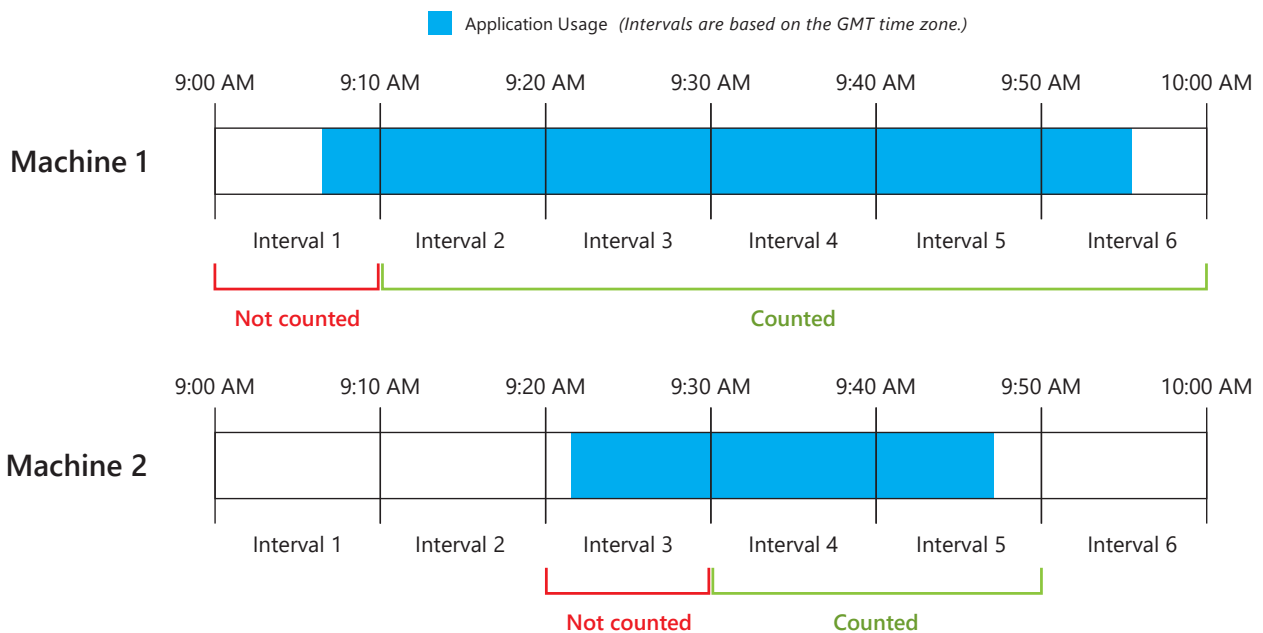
Application Usage *(Intervals are based on the GMT time zone.)*

Machine 1

9:00 AM 9:10 AM 9:20 AM 9:30 AM 9:40 AM 9:50 AM 10:00 AM

Interval 1 Interval 2 Interval 3 Interval 4 Interval 5 Interval 6

Not counted

Counted

Machine 2

9:00 AM 9:10 AM 9:20 AM 9:30 AM 9:40 AM 9:50 AM 10:00 AM

Interval 1 Interval 2 Interval 3 Interval 4 Interval 5 Interval 6

Not counted

Counted